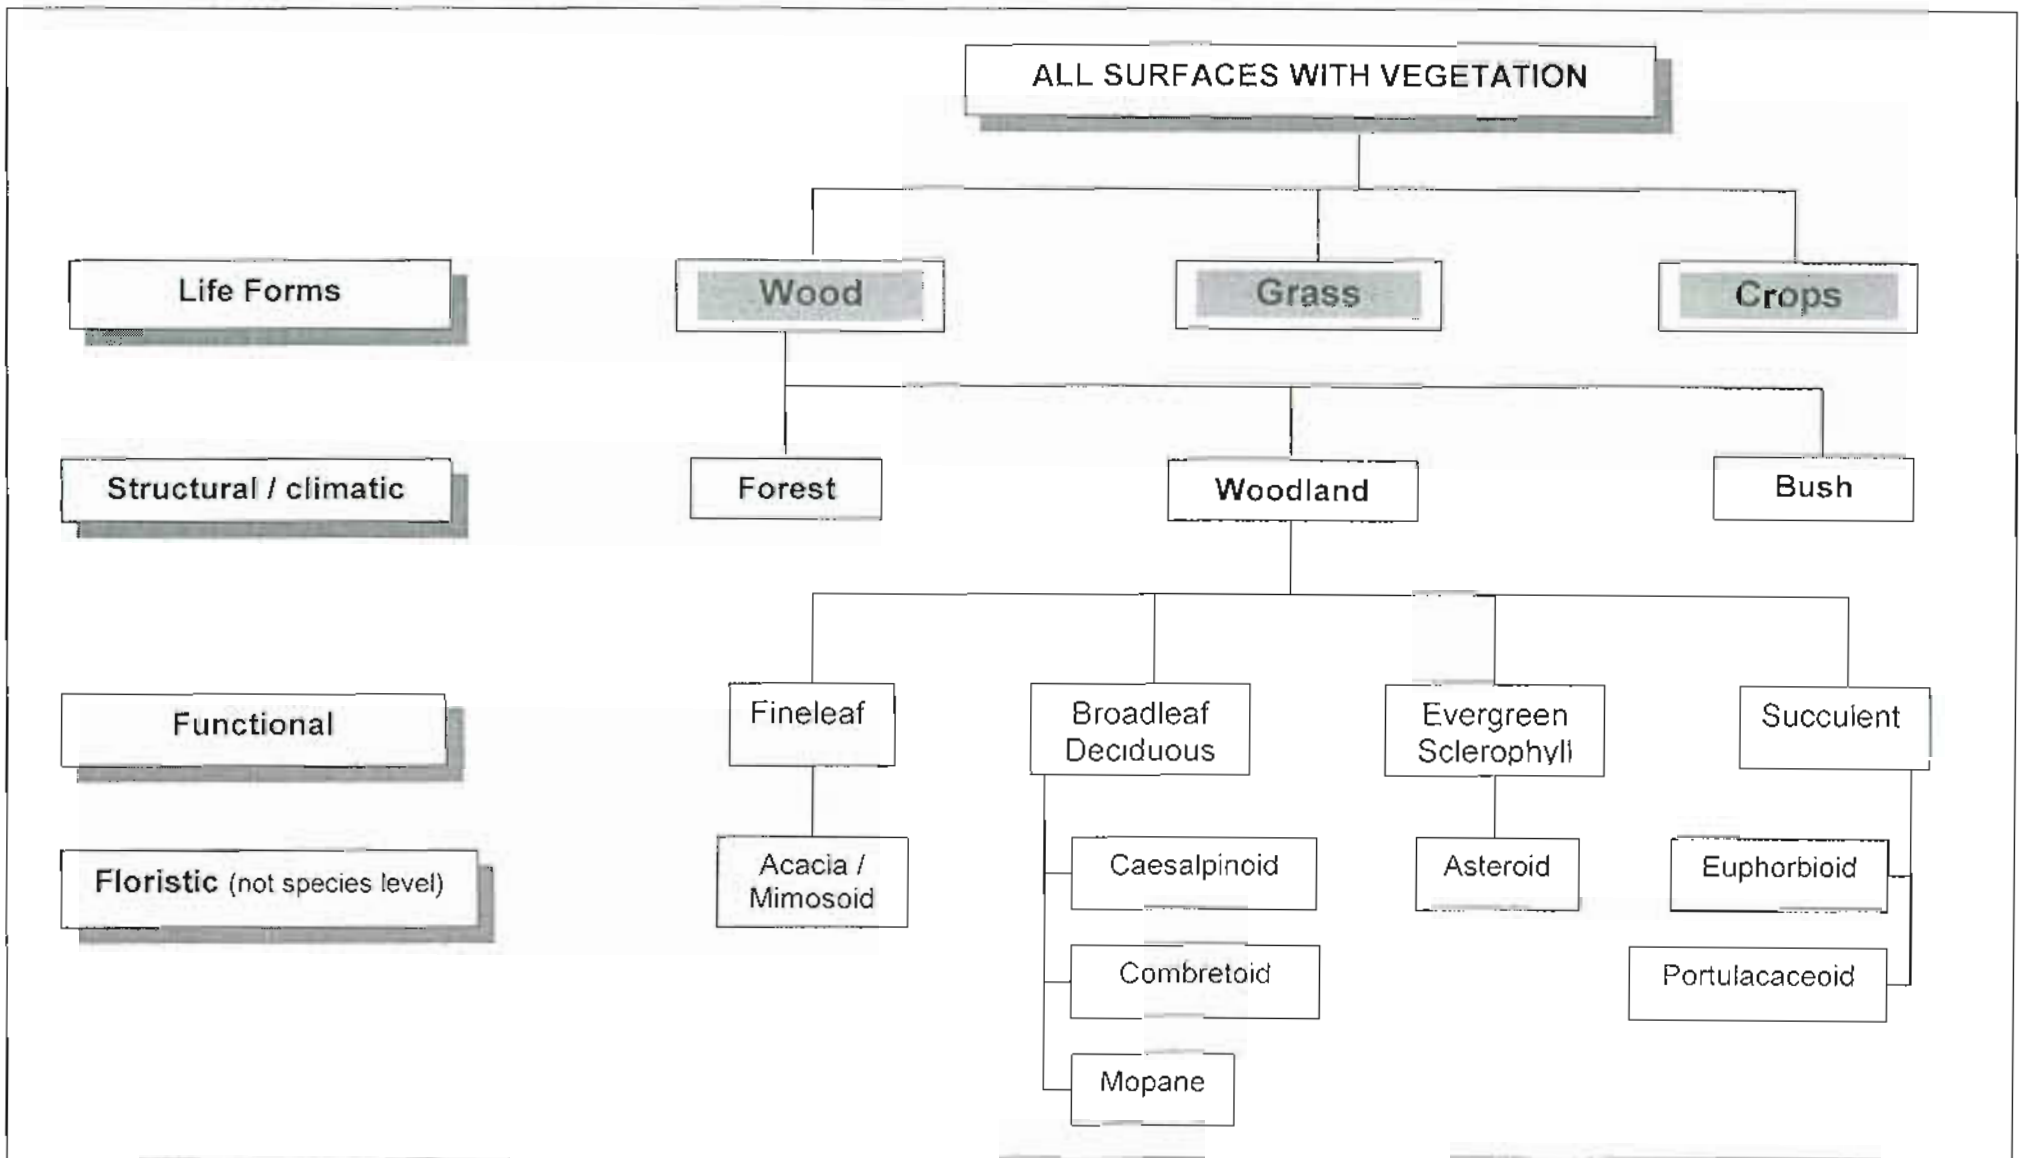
ALL SURFACES WITH VEGETATION

Life Forms

Wood

Grass

Crops

Structural / climatic

Forest

Woodland

Bush

Functional

Fineleaf

Broadleaf Deciduous

Evergreen Sclerophyll

Succulent

Floristic (not species level)

Acacia / Mimosoid

Caesalpinoid

Combretoid

Mopane

Asteroid

Euphorbioid

Portulacaceoid